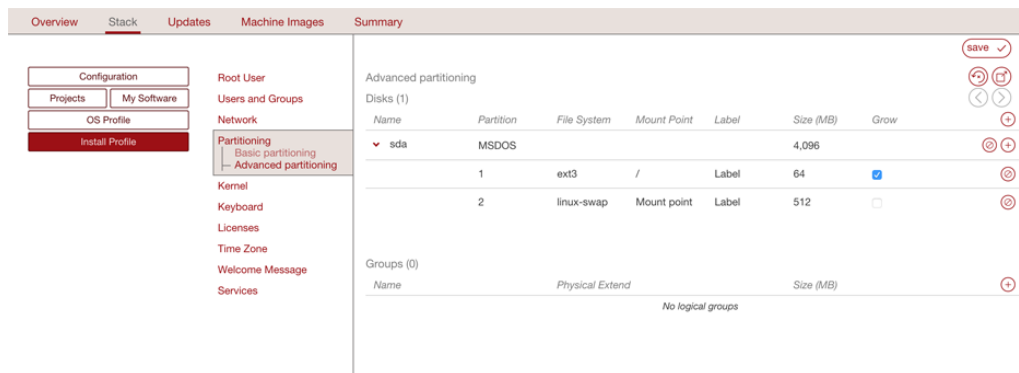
Overview Stack Updates Machine Images Summary

save

Configuration
Projects My Software
OS Profile
Install Profile

Root User
Users and Groups
Network
Partitioning
Basic partitioning
Advanced partitioning
Kernel
Keyboard
Licenses
Time Zone
Welcome Message
Services

Advanced partitioning
Disks (1)

| Name | Partition | File System | Mount Point | Label | Size (MB) | Grow |
|---|---|---|---|---|---|---|
| sda | MSDOS | | | | 4,096 | |
| | 1 | ext3 | / | Label | 64 | |
| | 2 | linux-swap | Mount point | Label | 512 | |

Groups (0)

| Name | Physical Extend | Size (MB) |
|---|---|---|
| | No logical groups | |